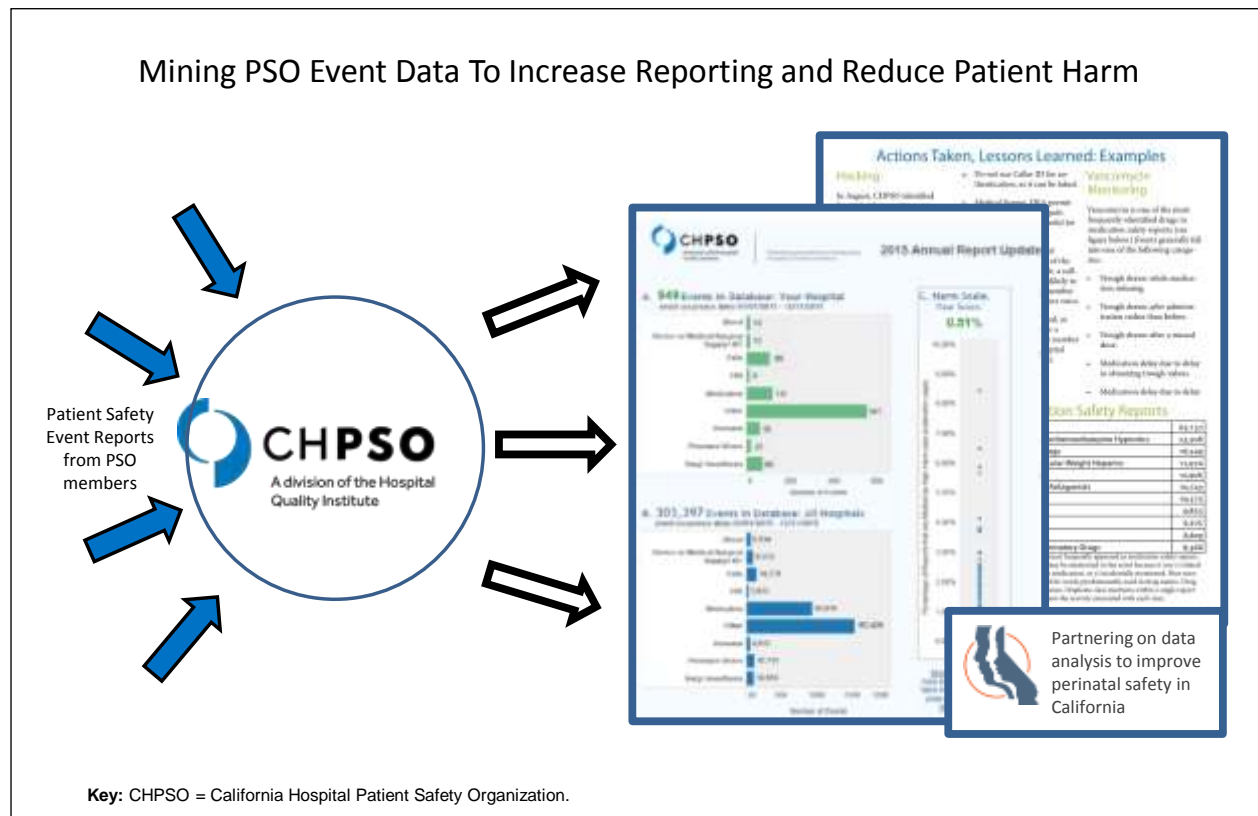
Mining PSO Event Data To Increase Reporting and Reduce Patient Harm

Patient Safety Event Reports from PSO members

CHPSO
A division of the Hospital Quality Institute

Actions Taken, Lessons Learned: Examples

Vancomycin Monitoring

CHPSO

2015 Annual Report Update

949 Events in Database: Your Hospital

Harm Scale, Your Severe

0.81%

303,397 Events in Database: All Hospitals

ication Safety Reports

Partnering on data analysis to improve perinatal safety in California

**Key:** CHPSO = California Hospital Patient Safety Organization.